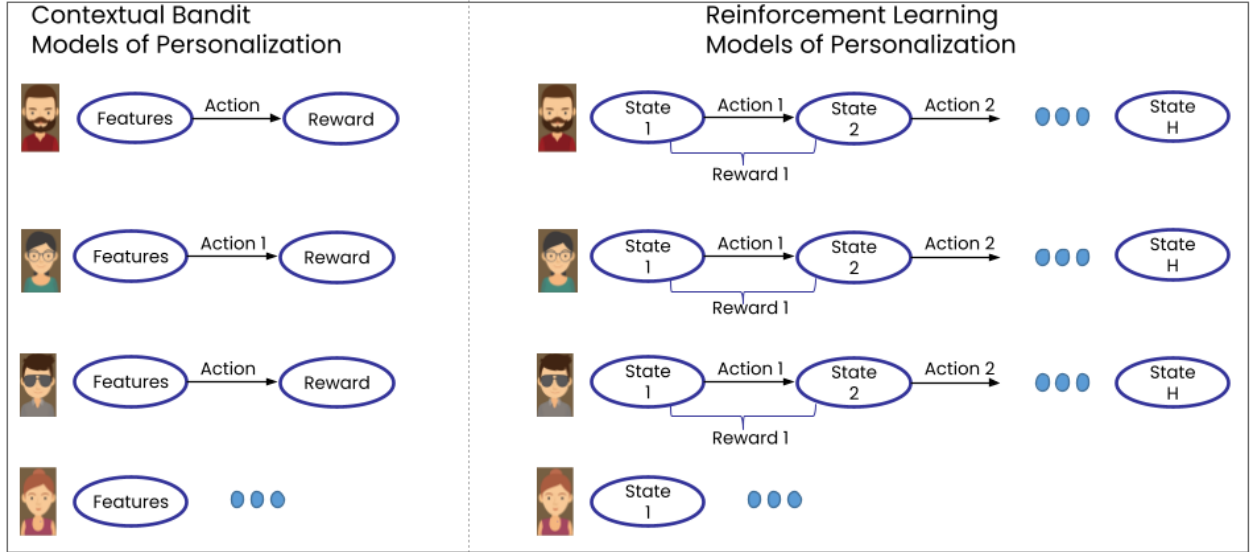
Contextual Bandit
Models of Personalization

Features → Action → Reward

Features → Action 1 → Reward

Features → Action → Reward

Features

Reinforcement Learning
Models of Personalization

State 1 → Action 1 → State 2 → Action 2 → State H
Reward 1

State 1 → Action 1 → State 2 → Action 2 → State H
Reward 1

State 1 → Action 1 → State 2 → Action 2 → State H
Reward 1

State 1